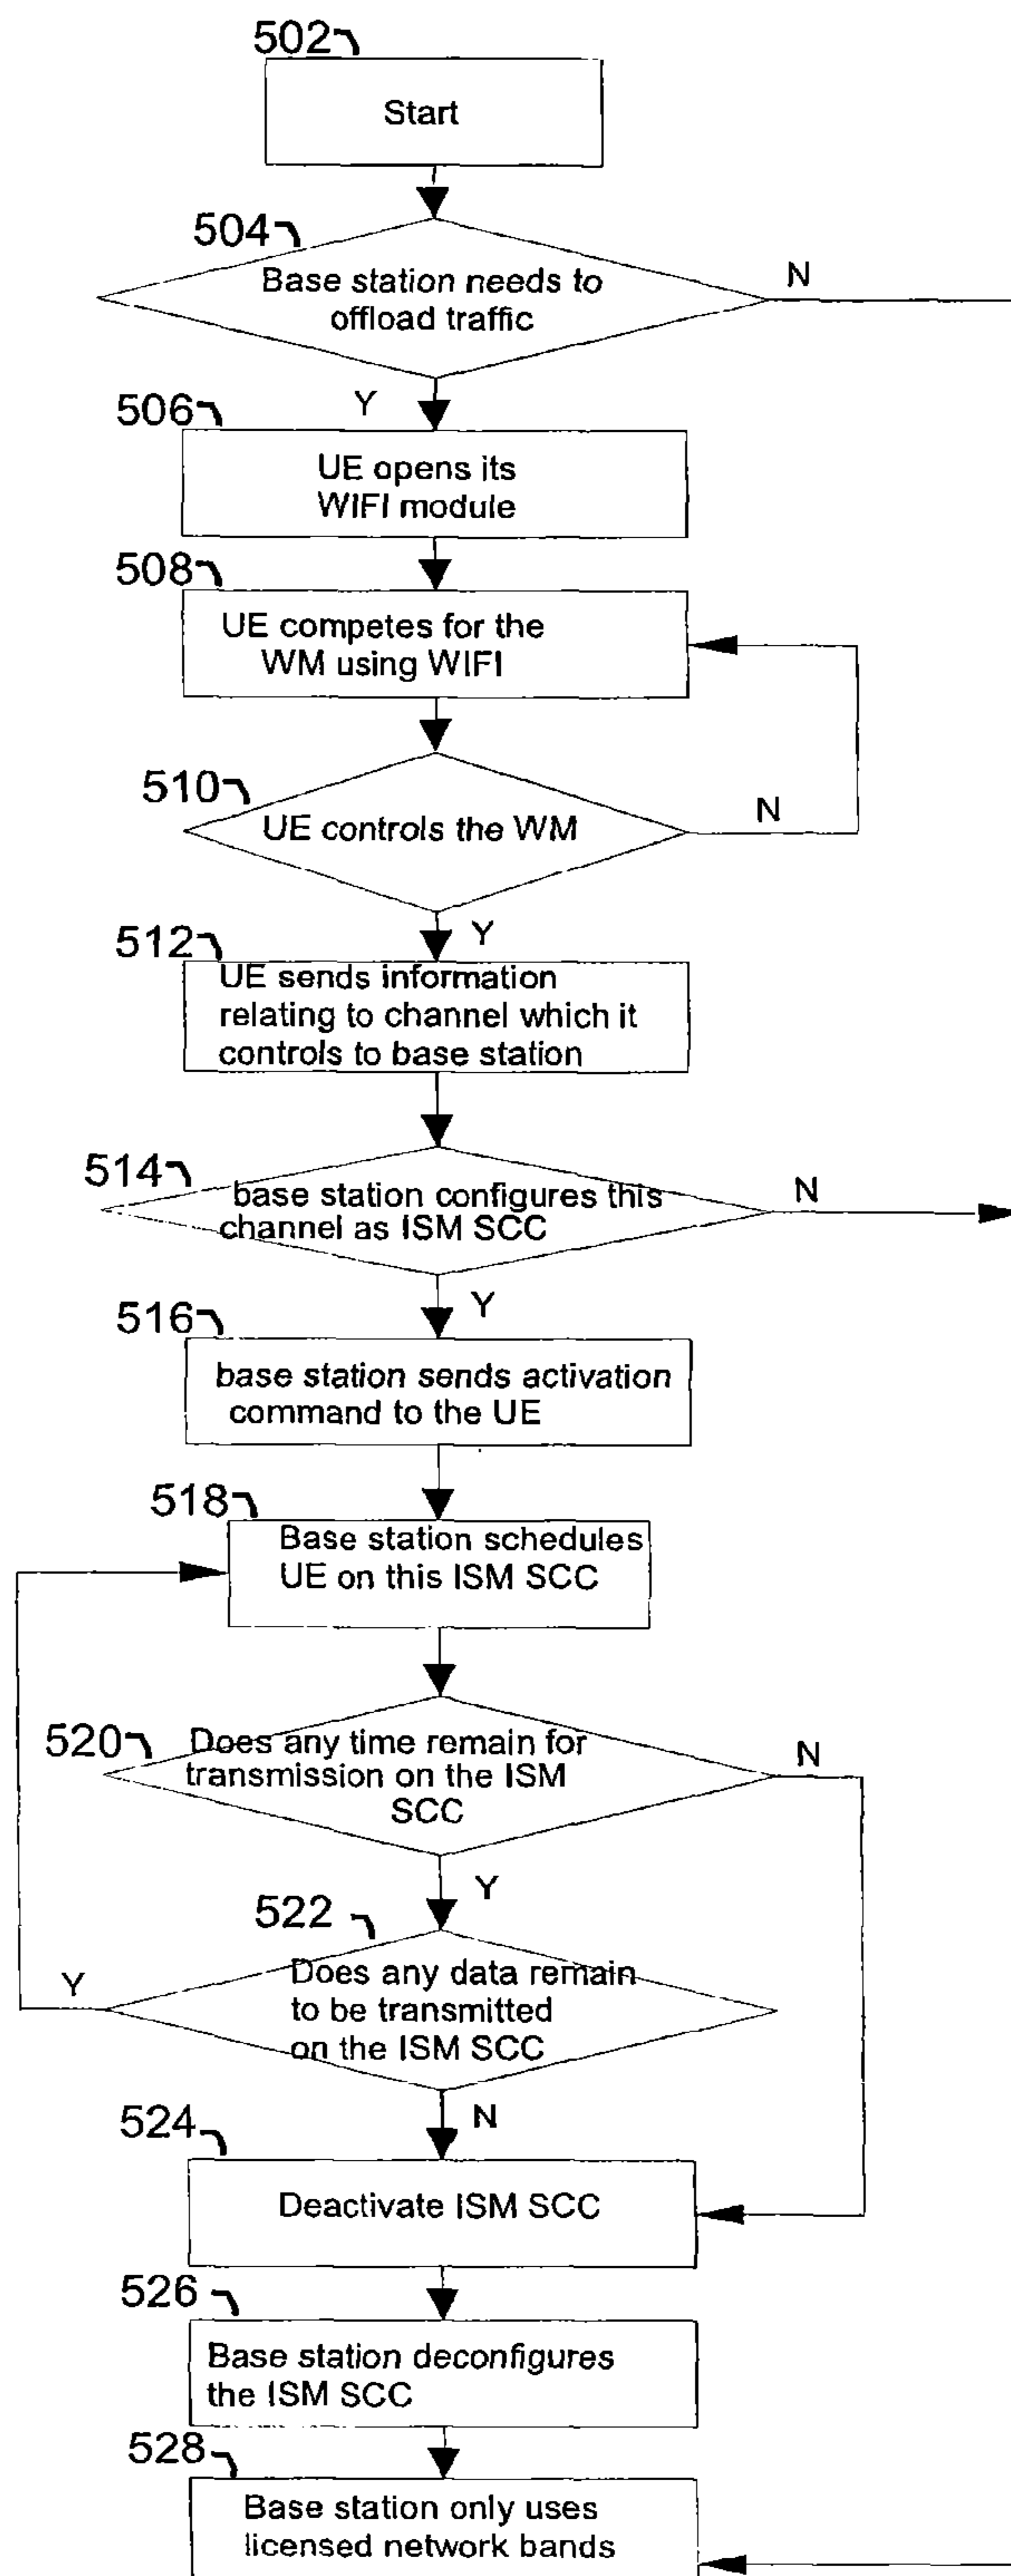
502

Start

504

Base station needs to offload traffic

N

506

Y

UE opens its WIFI module

508

UE competes for the WM using WIFI

510

UE controls the WM

N

512

Y

UE sends information relating to channel which it controls to base station

514

base station configures this channel as ISM SCC

N

516

Y

base station sends activation command to the UE

518

Base station schedules UE on this ISM SCC

520

Does any time remain for transmission on the ISM SCC

N

Y

522

Does any data remain to be transmitted on the ISM SCC

Y

524

N

Deactivate ISM SCC

526

Base station deconfigures the ISM SCC

528

Base station only uses licensed network bands